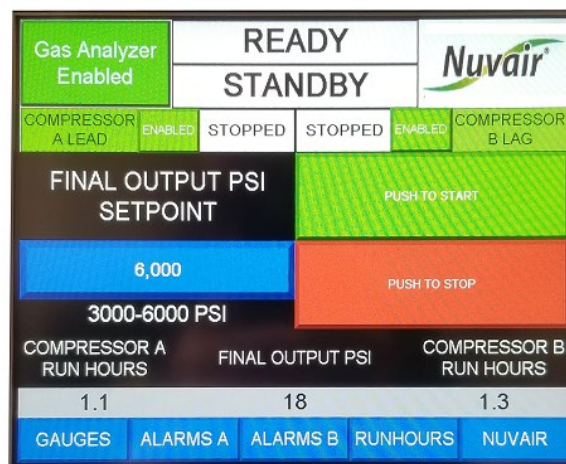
Gas Analyzer Enabled

READY

STANDBY

Nuvair

COMPRESSOR A LEAD

ENABLED

STOPPED

STOPPED

ENABLED

COMPRESSOR B LAG

FINAL OUTPUT PSI SETPOINT

PUSH TO START

6,000

PUSH TO STOP

3000-6000 PSI

COMPRESSOR A RUN HOURS

FINAL OUTPUT PSI

COMPRESSOR B RUN HOURS

1.1

18

1.3

GAUGES

ALARMS A

ALARMS B

RUNHOURS

NUVAIR